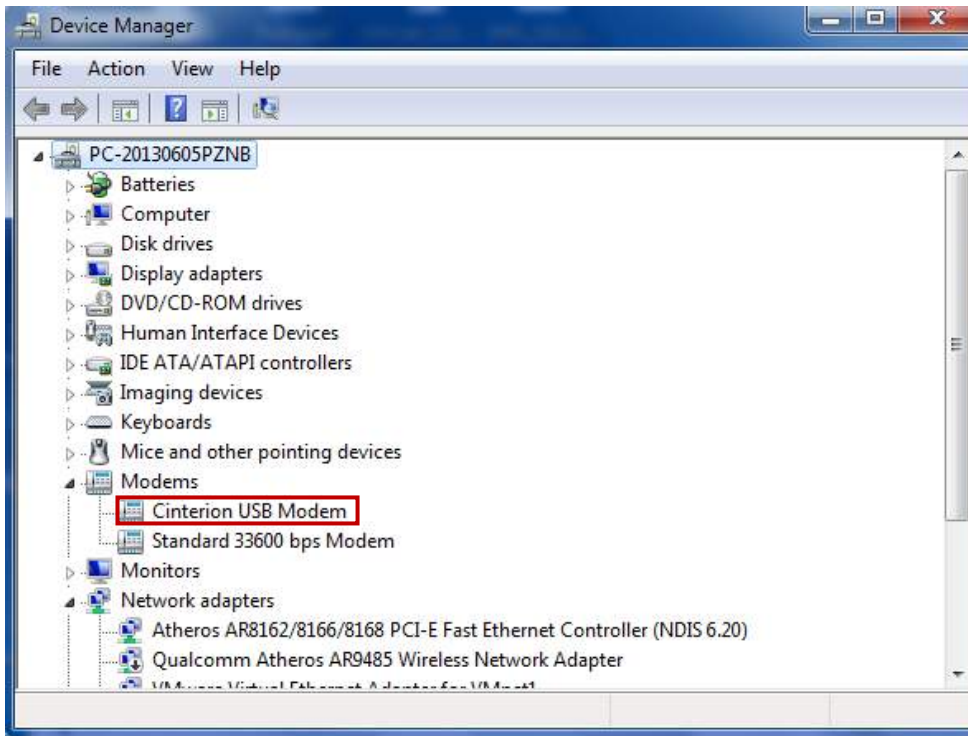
Device Manager

File Action View Help

PC-20130605PZNB
Batteries
Computer
Disk drives
Display adapters
DVD/CD-ROM drives
Human Interface Devices
IDE ATA/ATAPI controllers
Imaging devices
Keyboards
Mice and other pointing devices
Modems
Cinterion USB Modem
Standard 33600 bps Modem
Monitors
Network adapters
Atheros AR8162/8166/8168 PCI-E Fast Ethernet Controller (NDIS 6.20)
Qualcomm Atheros AR9485 Wireless Network Adapter
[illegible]